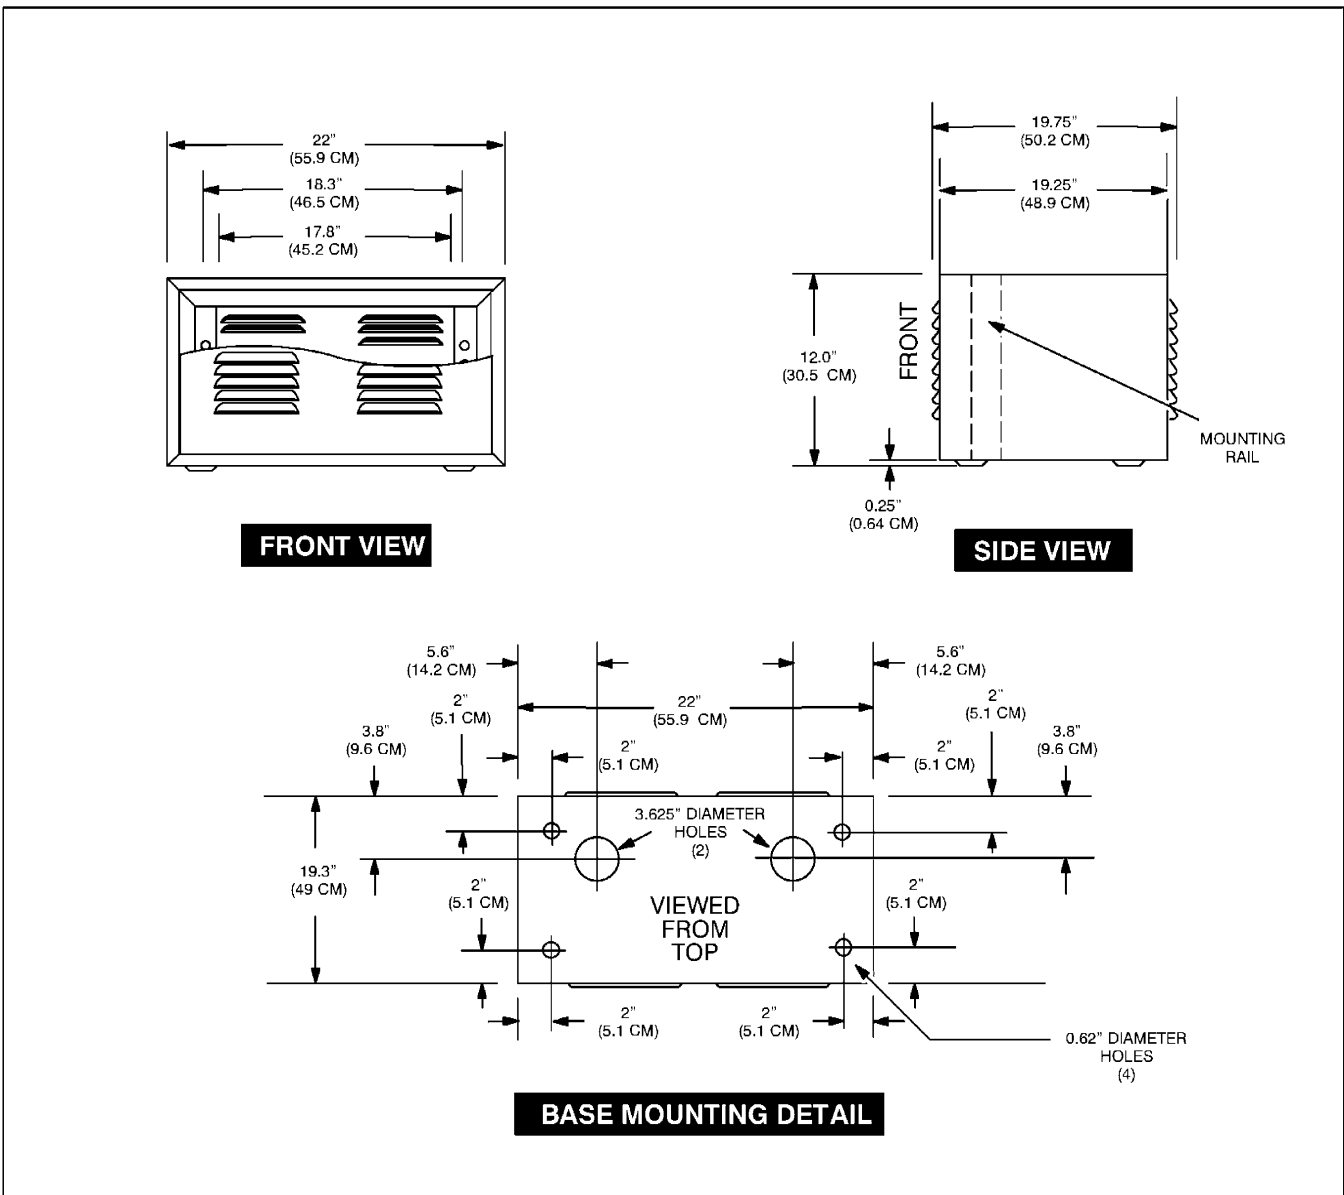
22"
(55.9 CM)
18.3"
(46.5 CM)
17.8"
(45.2 CM)

FRONT VIEW

19.75"
(50.2 CM)
19.25"
(48.9 CM)
12.0"
(30.5 CM)
FRONT
MOUNTING
RAIL
0.25"
(0.64 CM)

SIDE VIEW

5.6"
(14.2 CM)
5.6"
(14.2 CM)
2"
(5.1 CM)
22"
(55.9 CM)
2"
(5.1 CM)
3.8"
(9.6 CM)
2"
(5.1 CM)
2"
(5.1 CM)
3.8"
(9.6 CM)
3.625" DIAMETER
HOLES
(2)
19.3"
(49 CM)
2"
(5.1 CM)
VIEWED
FROM
TOP
2"
(5.1 CM)
2"
(5.1 CM)
2"
(5.1 CM)
0.62" DIAMETER
HOLES
(4)

BASE MOUNTING DETAIL